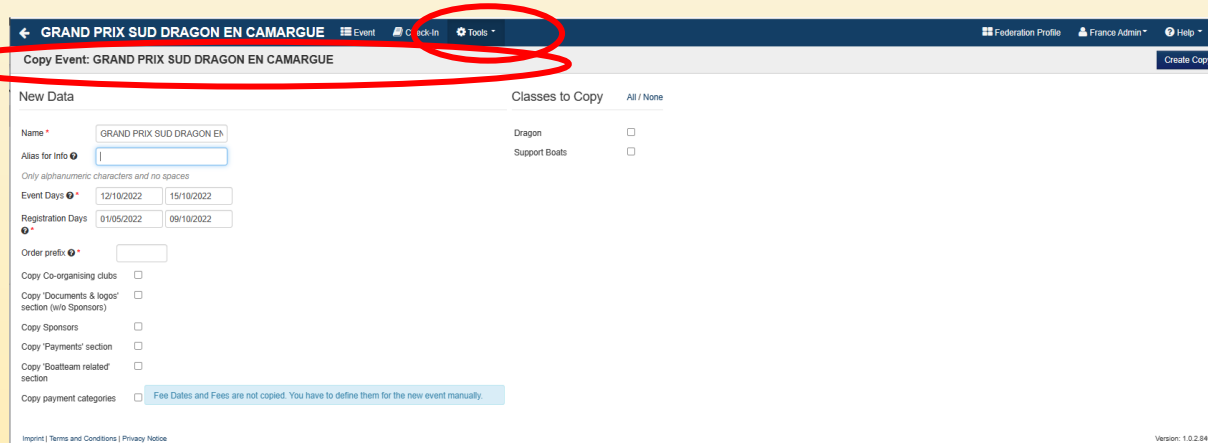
← GRAND PRIX SUD DRAGON EN CAMARGUE Event Check-In Tools

Federation Profile France Admin Help

Copy Event: GRAND PRIX SUD DRAGON EN CAMARGUE

Create Copy

New Data

Name * GRAND PRIX SUD DRAGON EN

Alias for Info

Only alphanumeric characters and no spaces

Event Days * 12/10/2022 15/10/2022

Registration Days * 01/05/2022 09/10/2022

Order prefix *

Copy Co-organising clubs

Copy 'Documents & logos' section (w/o Sponsors)

Copy Sponsors

Copy 'Payments' section

Copy 'Boatteam related' section

Copy payment categories

Fee Dates and Fees are not copied. You have to define them for the new event manually.

Classes to Copy All / None

Dragon

Support Boats

Imprint | Terms and Conditions | Privacy Notice

Version: 1.0.2.84